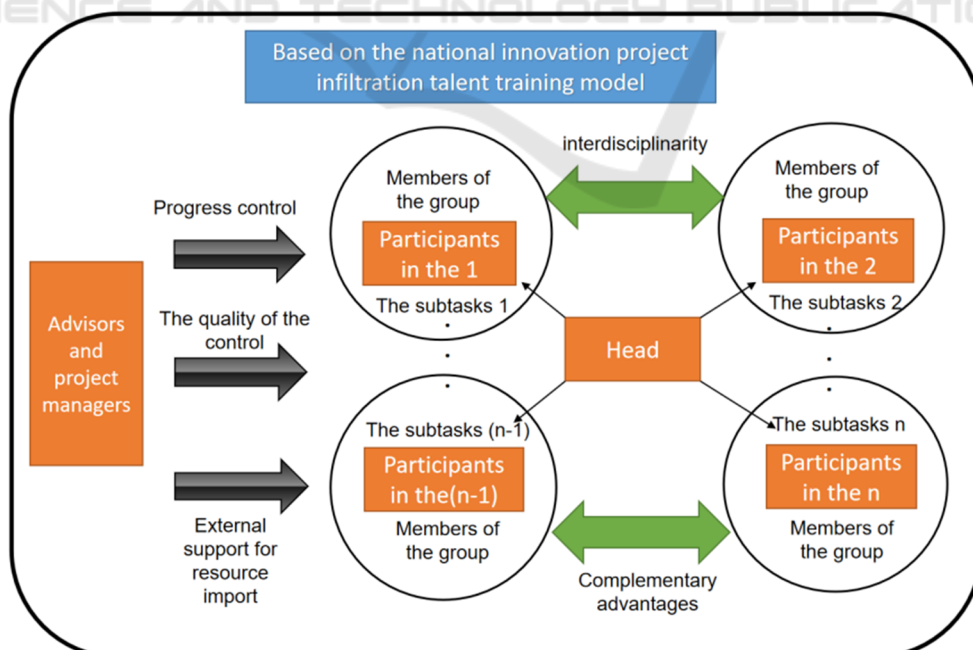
ENCE AND TECHNOLOGY PUBLICATIO

Based on the national innovation project infiltration talent training model

Advisors and project managers

Progress control

The quality of the control

External support for resource import

Members of the group

Participants in the 1

The subtasks 1

interdisciplinarity

Members of the group

Participants in the 2

The subtasks 2

Head

The subtasks (n-1)

Participants in the(n-1)

Members of the group

The subtasks n

Participants in the n

Members of the group

Complementary advantages